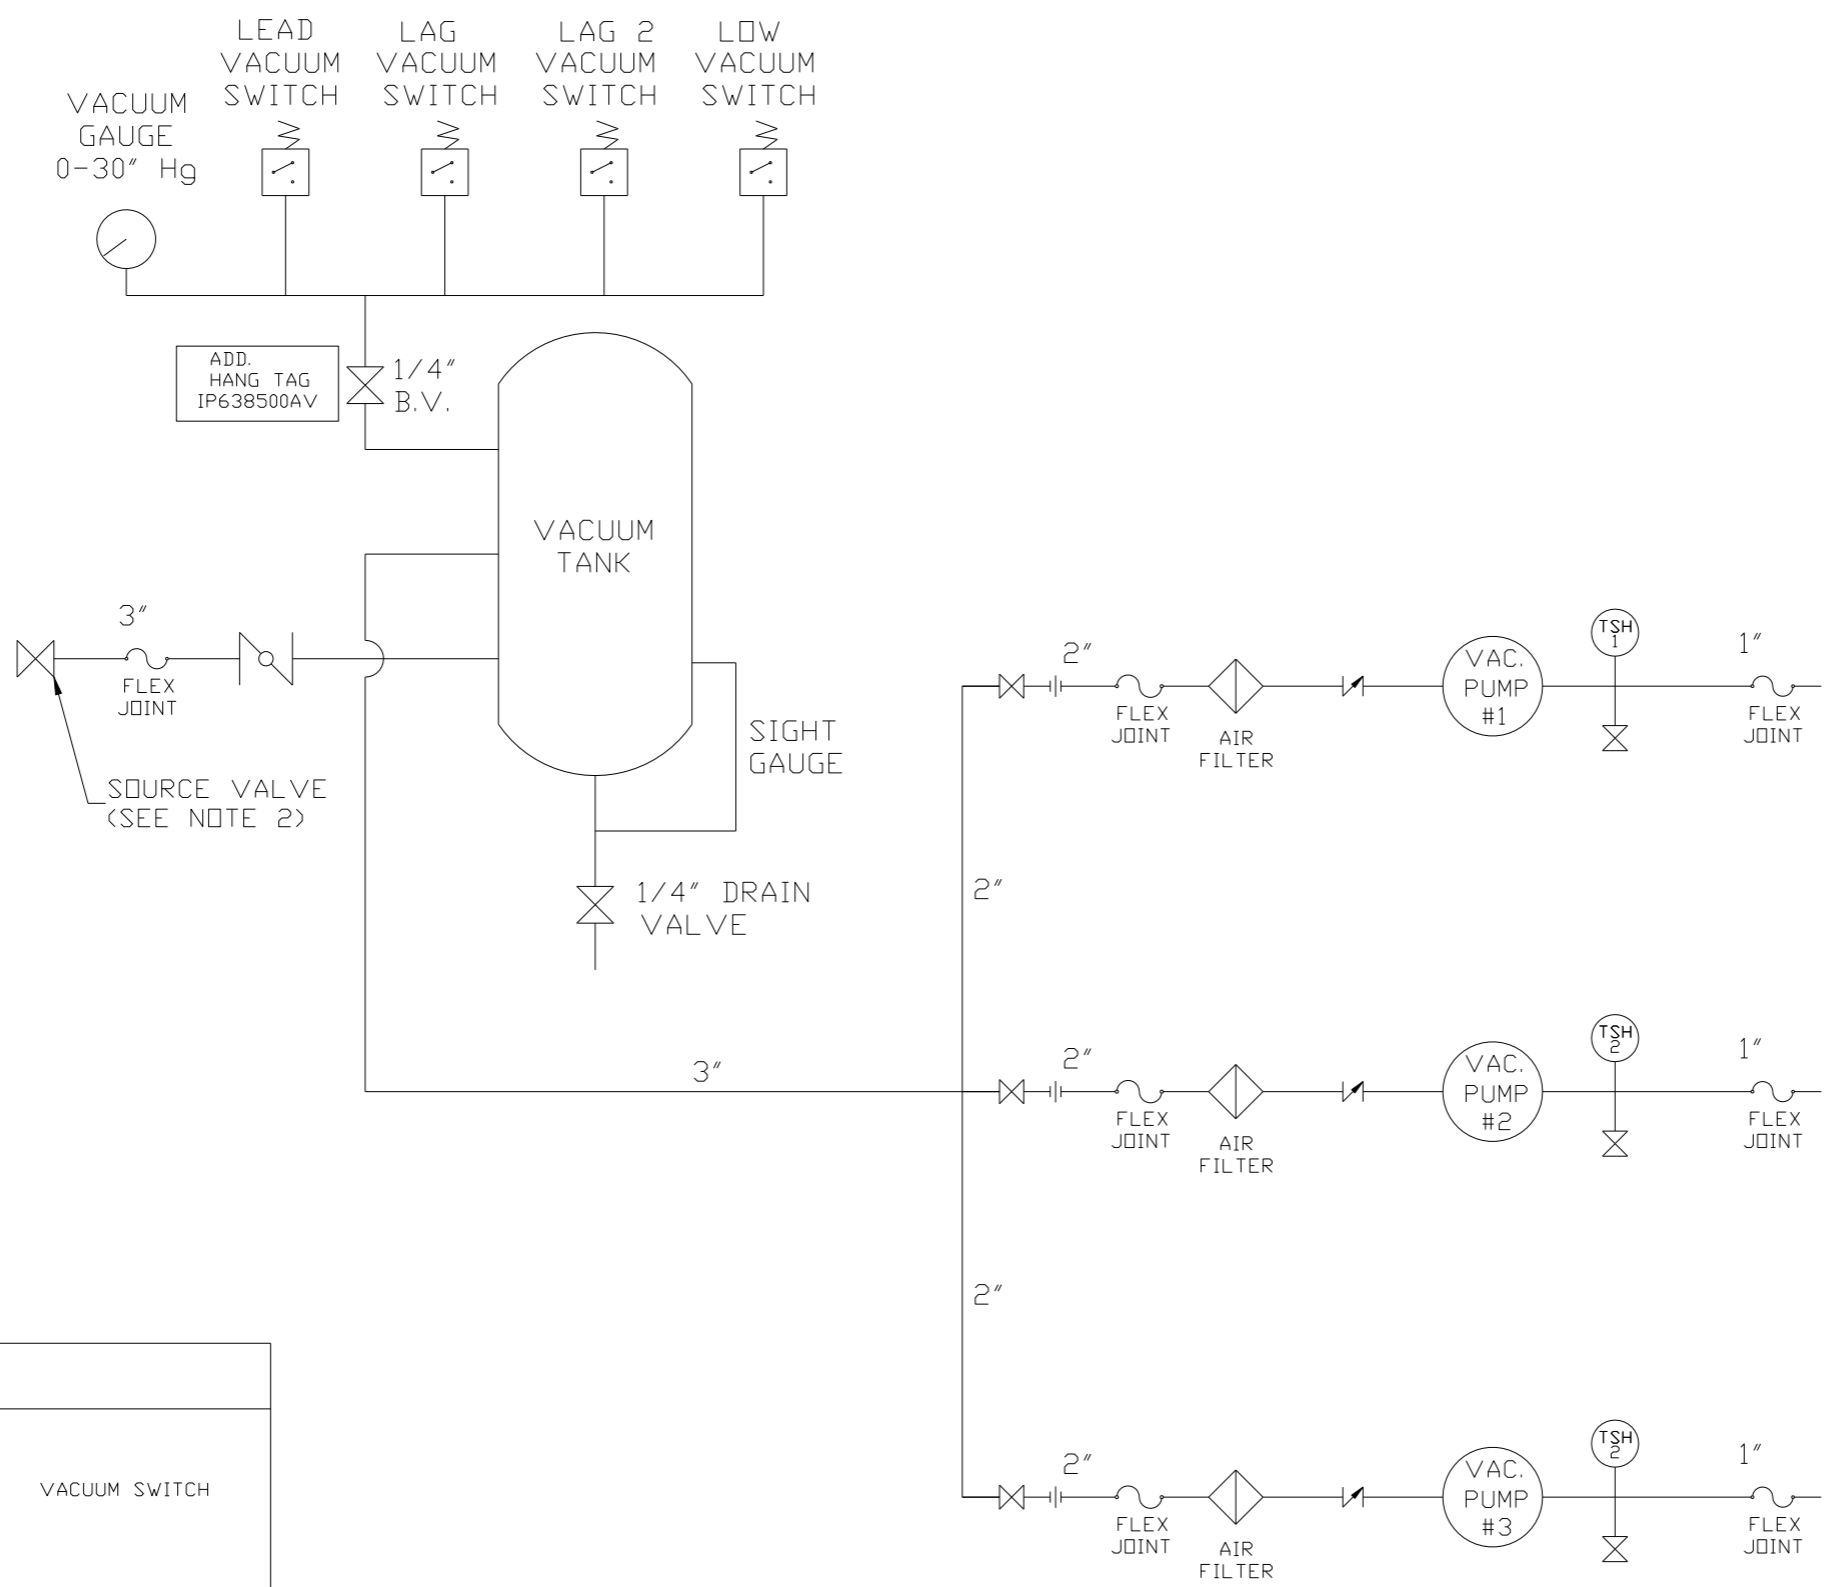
LEAD VACUUM SWITCH

LAG VACUUM SWITCH

LAG 2 VACUUM SWITCH

LOW VACUUM SWITCH

VACUUM GAUGE 0-30" Hg

ADD. HANG TAG IP638500AV

1/4" B.V.

VACUUM TANK

3"

FLEX JOINT

SOURCE VALVE (SEE NOTE 2)

SIGHT GAUGE

1/4" DRAIN VALVE

2"

FLEX JOINT

AIR FILTER

VAC. PUMP #1

TSH 1

1"

FLEX JOINT

2"

3"

2"

FLEX JOINT

AIR FILTER

VAC. PUMP #2

TSH 2

1"

FLEX JOINT

2"

VACUUM SWITCH

2"

FLEX JOINT

AIR FILTER

VAC. PUMP #3

TSH 2

1"

FLEX JOINT